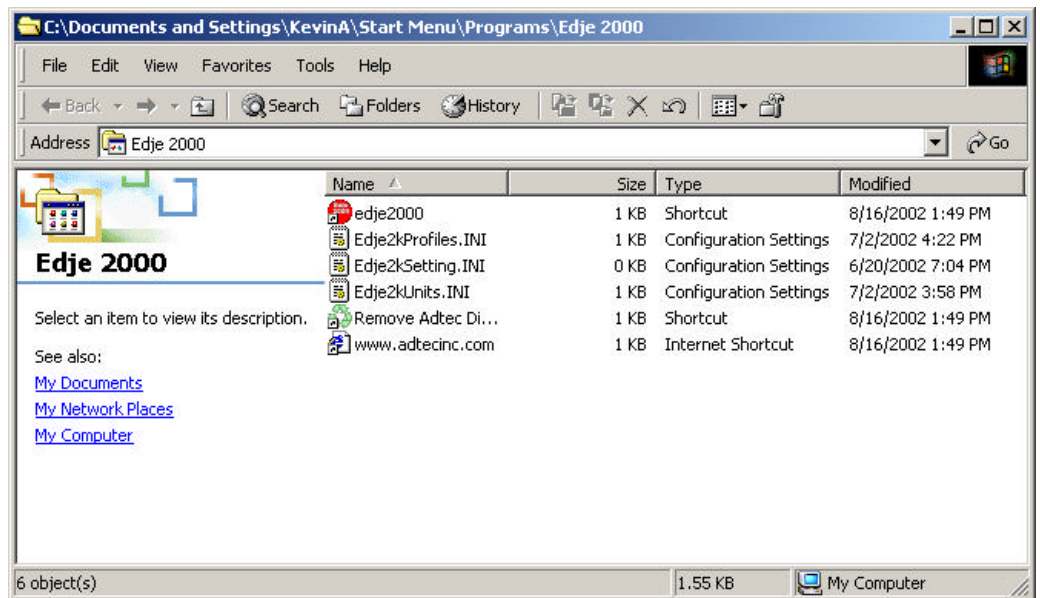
C:\Documents and Settings\KevinA\Start Menu\Programs\Edje 2000

File Edit View Favorites Tools Help

Back Search Folders History

Address Edje 2000 Go

Edje 2000

Select an item to view its description.

See also:
My Documents
My Network Places
My Computer

| Name | Size | Type | Modified |
|---|---|---|---|
| edje2000 | 1 KB | Shortcut | 8/16/2002 1:49 PM |
| Edje2kProfiles.INI | 1 KB | Configuration Settings | 7/2/2002 4:22 PM |
| Edje2kSetting.INI | 0 KB | Configuration Settings | 6/20/2002 7:04 PM |
| Edje2kUnits.INI | 1 KB | Configuration Settings | 7/2/2002 3:58 PM |
| Remove Adtec Di... | 1 KB | Shortcut | 8/16/2002 1:49 PM |
| www.adtecinc.com | 1 KB | Internet Shortcut | 8/16/2002 1:49 PM |

6 object(s) 1.55 KB My Computer